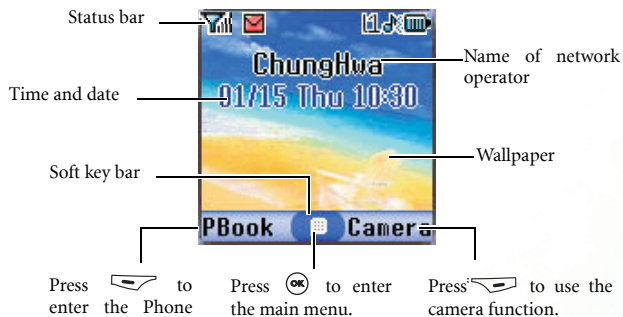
Status bar

ChungHwa

Name of network operator

Time and date

01/15 Thu 10:30

Soft key bar

Wallpaper

PBook

Camera

Press to enter the Phone

Press to enter the main menu.

Press to use the camera function.